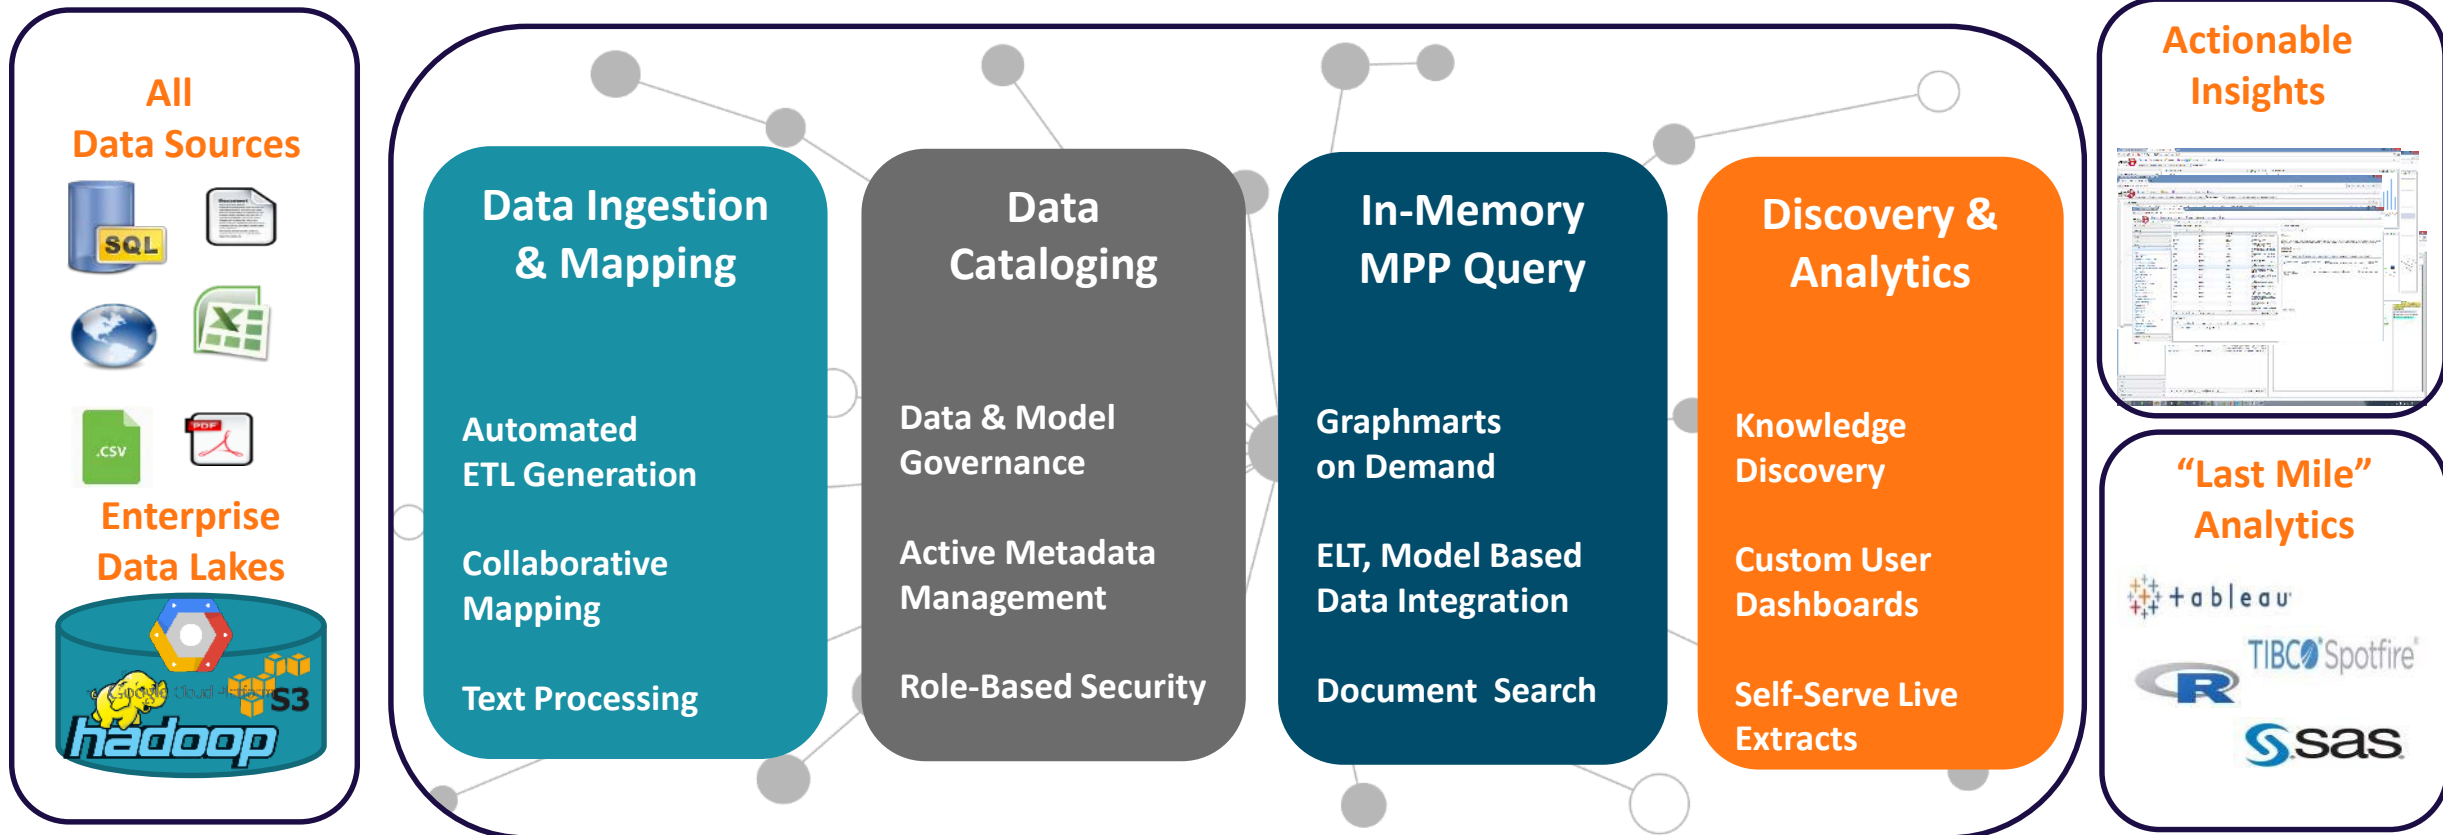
All
Data Sources

SQL

.csv

PDF

Enterprise
Data Lakes

Google Cloud Platform

S3

hadoop

Data Ingestion & Mapping

Automated ETL Generation

Collaborative Mapping

Text Processing

Data Cataloging

Data & Model Governance

Active Metadata Management

Role-Based Security

In-Memory MPP Query

Graphmarts on Demand

ELT, Model Based Data Integration

Document Search

Discovery & Analytics

Knowledge Discovery

Custom User Dashboards

Self-Serve Live Extracts

Actionable Insights

"Last Mile" Analytics

+ableau

TIBCO Spotfire

R

sas